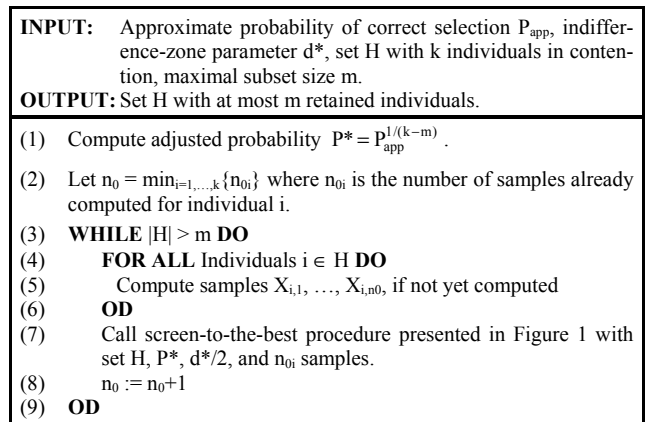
**INPUT:** Approximate probability of correct selection $P_{app}$, indifference-zone parameter d*, set H with k individuals in contention, maximal subset size m.
**OUTPUT:** Set H with at most m retained individuals.

(1) Compute adjusted probability $P^* = P_{app}^{1/(k-m)}$.

(2) Let $n_0 = \min_{i=1,\ldots,k}\{n_{0i}\}$ where $n_{0i}$ is the number of samples already computed for individual i.

(3) **WHILE** |H| > m **DO**

(4) **FOR ALL** Individuals $i \in H$ **DO**

(5) Compute samples $X_{i,1}, \ldots, X_{i,n0}$, if not yet computed

(6) **OD**

(7) Call screen-to-the-best procedure presented in Figure 1 with set H, P*, d*/2, and $n_{0i}$ samples.

(8) $n_0 := n_0+1$

(9) **OD**